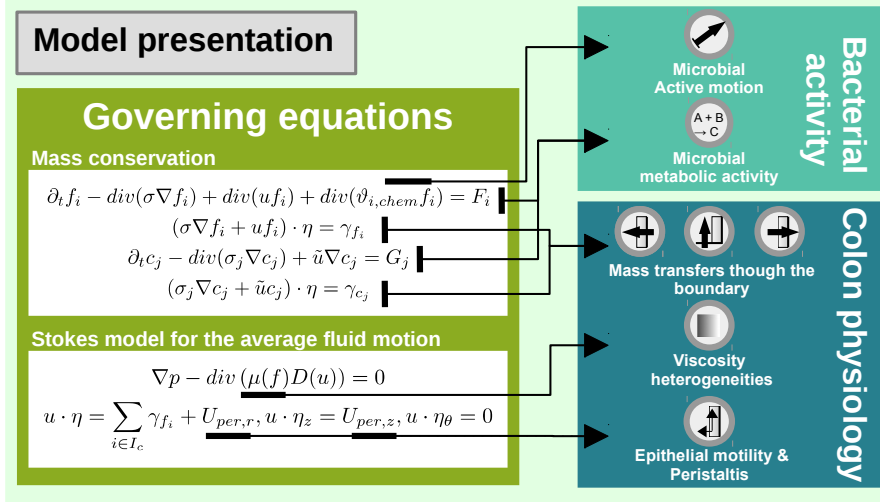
Model presentation

Governing equations

Mass conservation

$\partial_t f_i - div(\sigma \nabla f_i) + div(u f_i) + div(\vartheta_{i,chem} f_i) = F_i$

$(\sigma \nabla f_i + u f_i) \cdot \eta = \gamma_{f_i}$

$\partial_t c_j - div(\sigma_j \nabla c_j) + \tilde{u} \nabla c_j = G_j$

$(\sigma_j \nabla c_j + \tilde{u} c_j) \cdot \eta = \gamma_{c_j}$

Stokes model for the average fluid motion

$\nabla p - div\,(\mu(f) D(u)) = 0$

$u \cdot \eta = \sum_{i \in I_c} \gamma_{f_i} + U_{per,r}, u \cdot \eta_z = U_{per,z}, u \cdot \eta_\theta = 0$

Bacterial activity

Microbial Active motion

A + B → C

Microbial metabolic activity

Colon physiology

Mass transfers though the boundary

Viscosity heterogeneities

Epithelial motility & Peristaltis